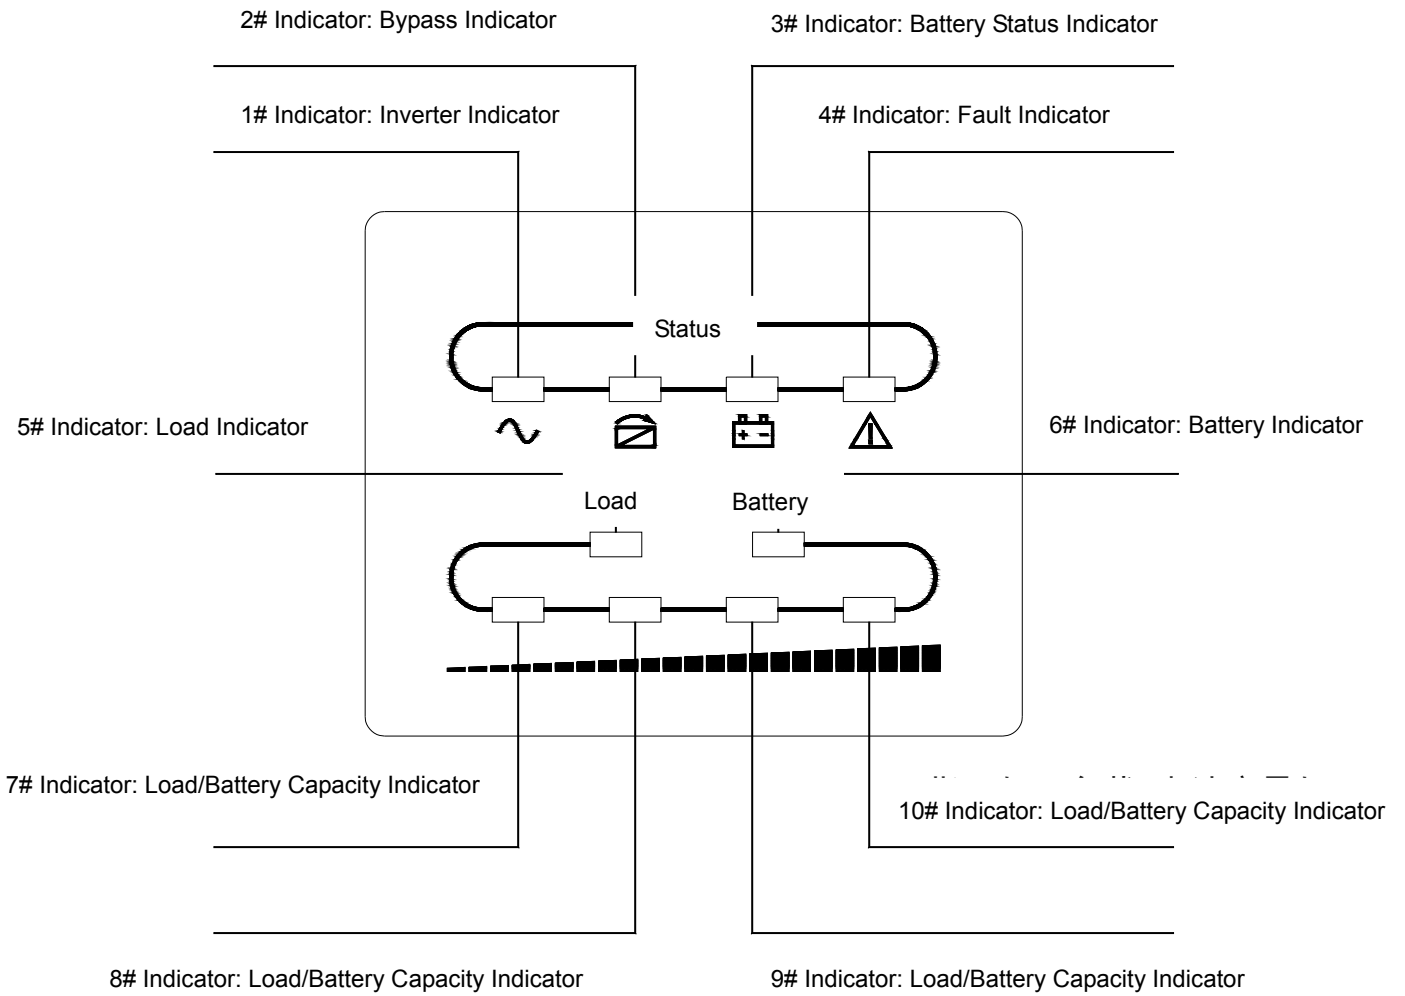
2# Indicator: Bypass Indicator

3# Indicator: Battery Status Indicator

1# Indicator: Inverter Indicator

4# Indicator: Fault Indicator

Status

5# Indicator: Load Indicator

6# Indicator: Battery Indicator

Load

Battery

7# Indicator: Load/Battery Capacity Indicator

10# Indicator: Load/Battery Capacity Indicator

8# Indicator: Load/Battery Capacity Indicator

9# Indicator: Load/Battery Capacity Indicator